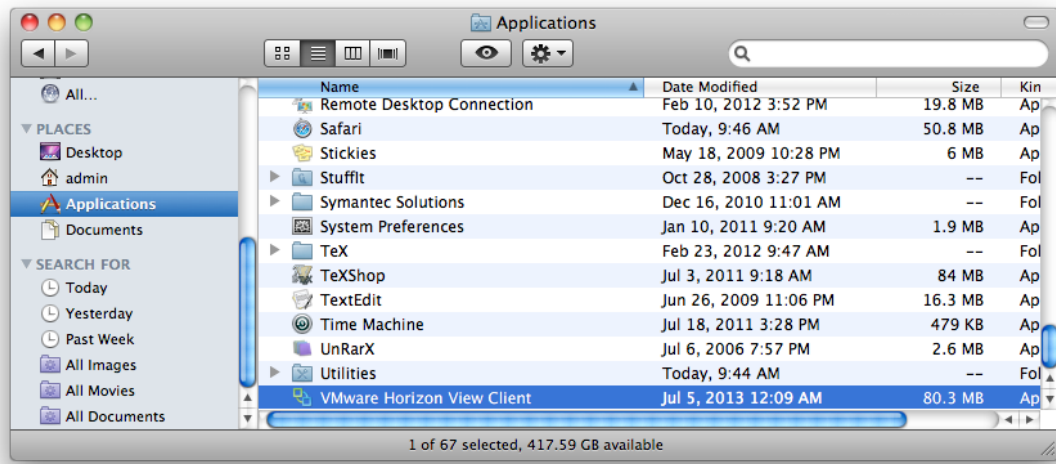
Applications

All...

PLACES
Desktop
admin
Applications
Documents

SEARCH FOR
Today
Yesterday
Past Week
All Images
All Movies
All Documents

| Name | Date Modified | Size | Kin |
|---|---|---|---|
| Remote Desktop Connection | Feb 10, 2012 3:52 PM | 19.8 MB | Ap |
| Safari | Today, 9:46 AM | 50.8 MB | Ap |
| Stickies | May 18, 2009 10:28 PM | 6 MB | Ap |
| StuffIt | Oct 28, 2008 3:27 PM | -- | Fol |
| Symantec Solutions | Dec 16, 2010 11:01 AM | -- | Fol |
| System Preferences | Jan 10, 2011 9:20 AM | 1.9 MB | Ap |
| TeX | Feb 23, 2012 9:47 AM | -- | Fol |
| TeXShop | Jul 3, 2011 9:18 AM | 84 MB | Ap |
| TextEdit | Jun 26, 2009 11:06 PM | 16.3 MB | Ap |
| Time Machine | Jul 18, 2011 3:28 PM | 479 KB | Ap |
| UnRarX | Jul 6, 2006 7:57 PM | 2.6 MB | Ap |
| Utilities | Today, 9:44 AM | -- | Fol |
| VMware Horizon View Client | Jul 5, 2013 12:09 AM | 80.3 MB | Ap |

1 of 67 selected, 417.59 GB available